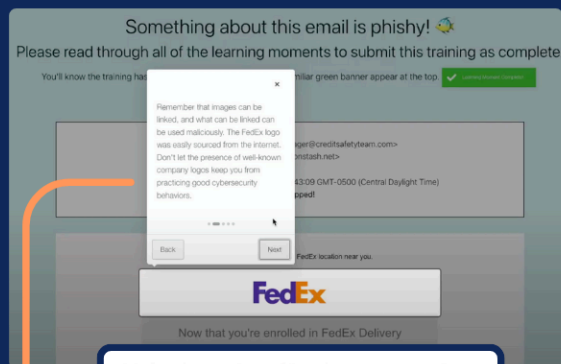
Something about this email is phishy!

Please read through all of the learning moments to submit this training as complete

You'll know the training has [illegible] milar green banner appear at the top.

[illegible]

×

Remember that images can be linked, and what can be linked can be used maliciously. The FedEx logo was easily sourced from the internet. Don't let the presence of well-known company logos keep you from practicing good cybersecurity behaviors.

Back

Next

ager@creditsafetyteam.com>

onstash.net>

43:09 GMT-0500 (Central Daylight Time)

pped!

FedEx location near you.

FedEx

Now that you're enrolled in FedEx Delivery